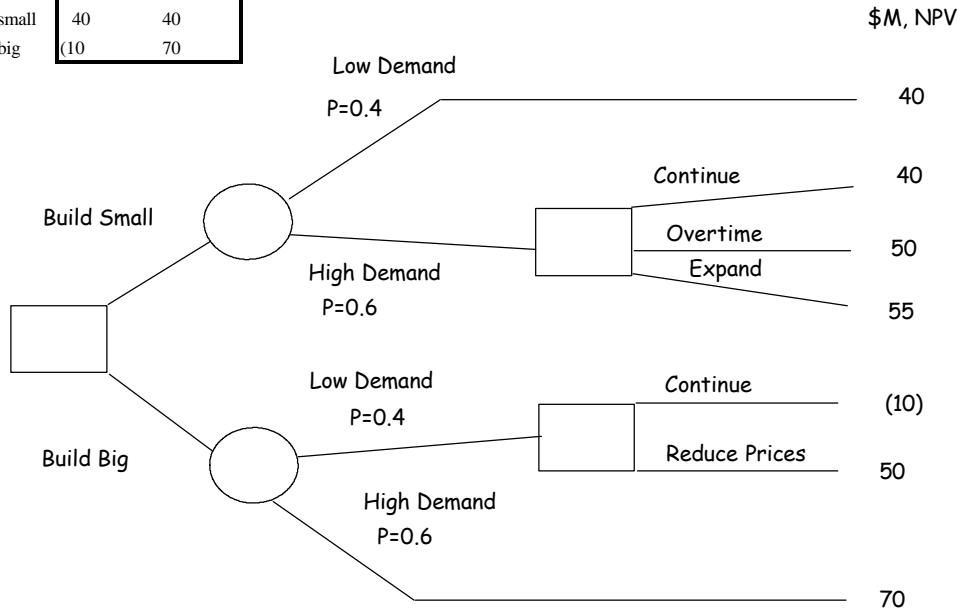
| small | 40 | 40 |
|---|---|---|
| big | (10 | 70 |

$M, NPV

Low Demand
P=0.4
40

Continue
40

Build Small

Overtime
50

High Demand
P=0.6

Expand
55

Low Demand
P=0.4

Continue
(10)

Build Big

Reduce Prices
50

High Demand
P=0.6

70